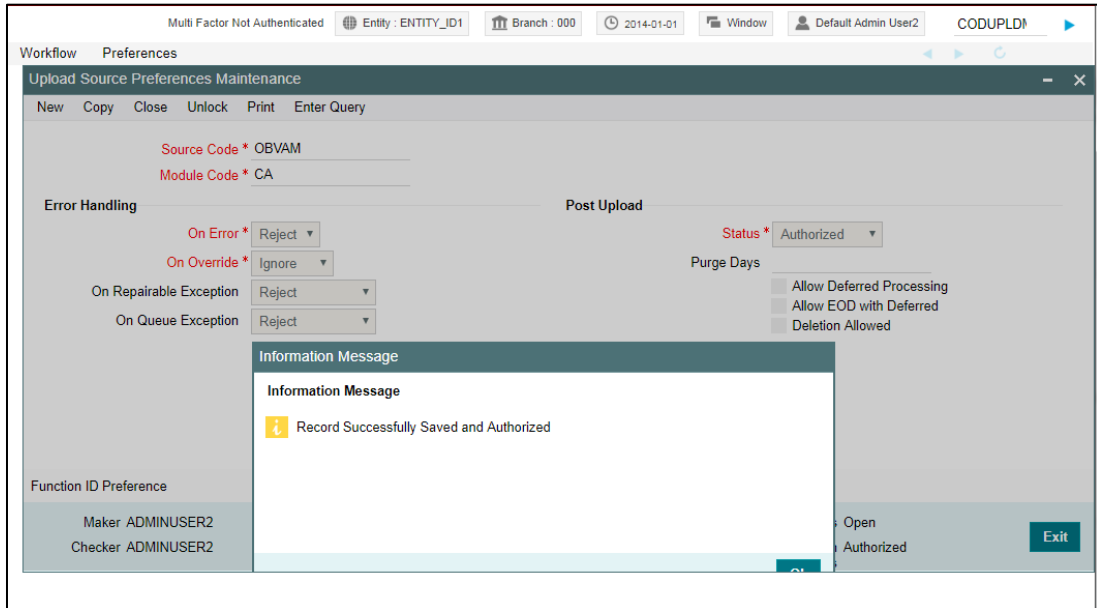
Multi Factor Not Authenticated Entity : ENTITY_ID1 Branch : 000 2014-01-01 Window Default Admin User2 CODUPLDM

Workflow Preferences

Upload Source Preferences Maintenance

New Copy Close Unlock Print Enter Query

Source Code * OBVAM
Module Code * CA

Error Handling

On Error * Reject
On Override * Ignore
On Repairable Exception Reject
On Queue Exception Reject

Post Upload

Status * Authorized
Purge Days
Allow Deferred Processing
Allow EOD with Deferred
Deletion Allowed

Information Message

Information Message

Record Successfully Saved and Authorized

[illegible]

Function ID Preference

Maker ADMINUSER2
Checker ADMINUSER2

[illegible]s Open
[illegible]n Authorized

Exit